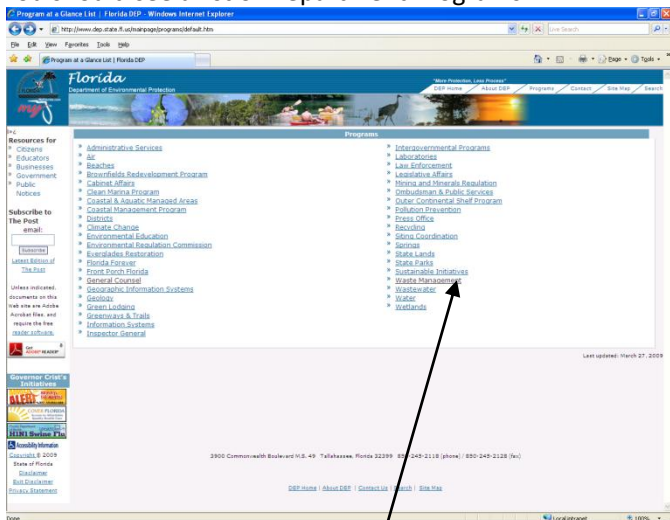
Program at a Glance List | Florida DEP - Windows Internet Explorer

http://www.dep.state.fl.us/mainpage/programs/default.htm

Live Search

File Edit View Favorites Tools Help

Program at a Glance List | Florida DEP

Page Tools

Florida
Department of Environmental Protection

"More Protection, Less Process"

DEP Home | About DEP | Programs | Contact | Site Map | Search

Resources for
Citizens
Educators
Businesses
Government
Public Notices

Subscribe to The Post
email:
Subscribe
Latest Edition of The Post

Unless indicated, documents on this Web site are Adobe Acrobat files, and require the free reader software.

Get ADOBE READER

Governor Crist's Initiatives

H1N1 Swine Flu

Accessibility Information
Copyright © 2009 State of Florida
Disclaimer
Exit Disclaimer
Privacy Statement

Programs

Administrative Services
Air
Beaches
Brownfields Redevelopment Program
Cabinet Affairs
Clean Marina Program
Coastal & Aquatic Managed Areas
Coastal Management Program
Districts
Climate Change
Environmental Education
Environmental Regulation Commission
Everglades Restoration
Florida Forever
Front Porch Florida
General Counsel
Geographic Information Systems
Geology
Green Lodging
Greenways & Trails
Information Systems
Inspector General

Intergovernmental Programs
Laboratories
Law Enforcement
Legislative Affairs
Mining and Minerals Regulation
Ombudsman & Public Services
Outer Continental Shelf Program
Pollution Prevention
Press Office
Recycling
Siting Coordination
Springs
State Lands
State Parks
Sustainable Initiatives
Waste Management
Wastewater
Water
Wetlands

Last updated: March 27, 2009

2900 Commonwealth Boulevard M.S. 49 Tallahassee, Florida 32399 850-245-2118 (phone) / 850-245-2128 (fax)

DEP Home | About DEP | Contact Us | Search | Site Map

Done

Local intranet

100%